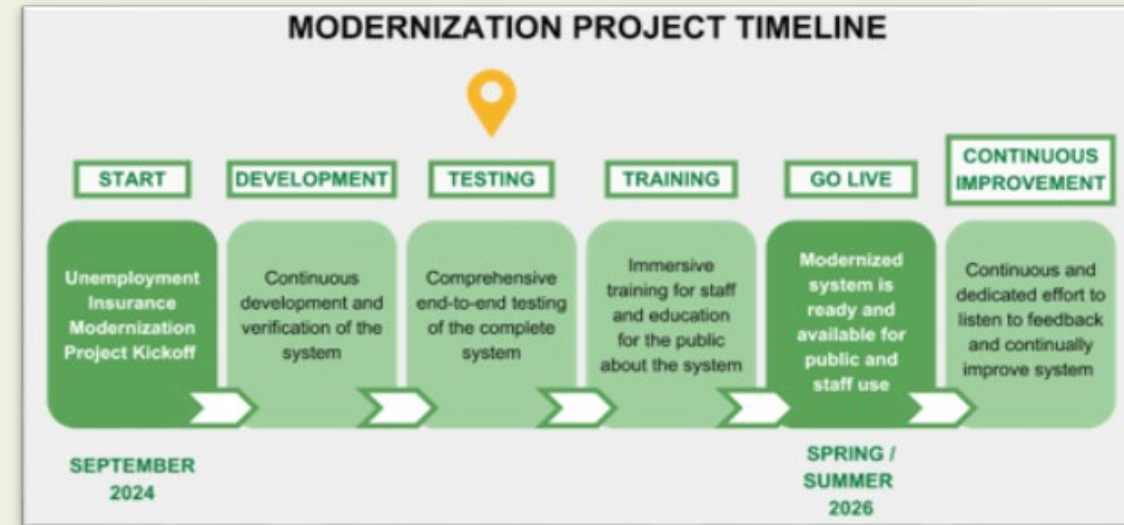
MODERNIZATION PROJECT TIMELINE

START

DEVELOPMENT

TESTING

TRAINING

GO LIVE

CONTINUOUS IMPROVEMENT

Unemployment Insurance Modernization Project Kickoff

Continuous development and verification of the system

Comprehensive end-to-end testing of the complete system

Immersive training for staff and education for the public about the system

Modernized system is ready and available for public and staff use

Continuous and dedicated effort to listen to feedback and continually improve system

SEPTEMBER 2024

SPRING / SUMMER 2026